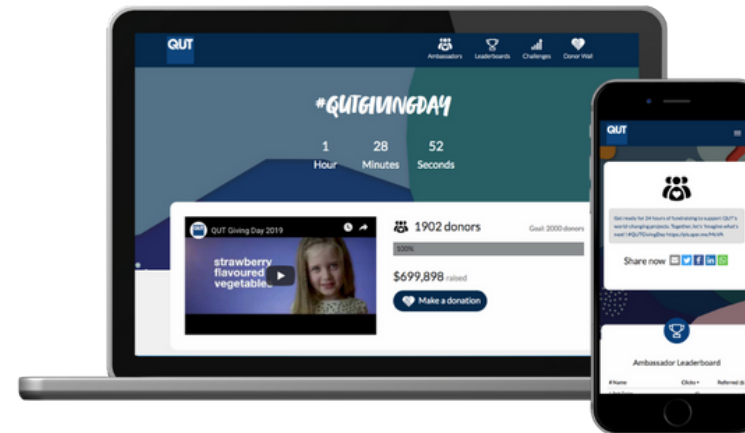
QUT

Ambassadors Leaderboards Challenges Donor Wall

#QUTGIVINGDAY

1 Hour

28 Minutes

52 Seconds

QUT Giving Day 2019

strawberry flavoured vegetables

1902 donors

Goal: 2000 donors

100%

$699,898 raised

Make a donation

QUT

Get ready for 24 hours of fundraising to support QUT's world changing projects. Together, let's 'imagine what's next' | #QUTGivingDay https://qut.gs/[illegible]

Share now

Ambassador Leaderboard

# Name

Clicks

Referred